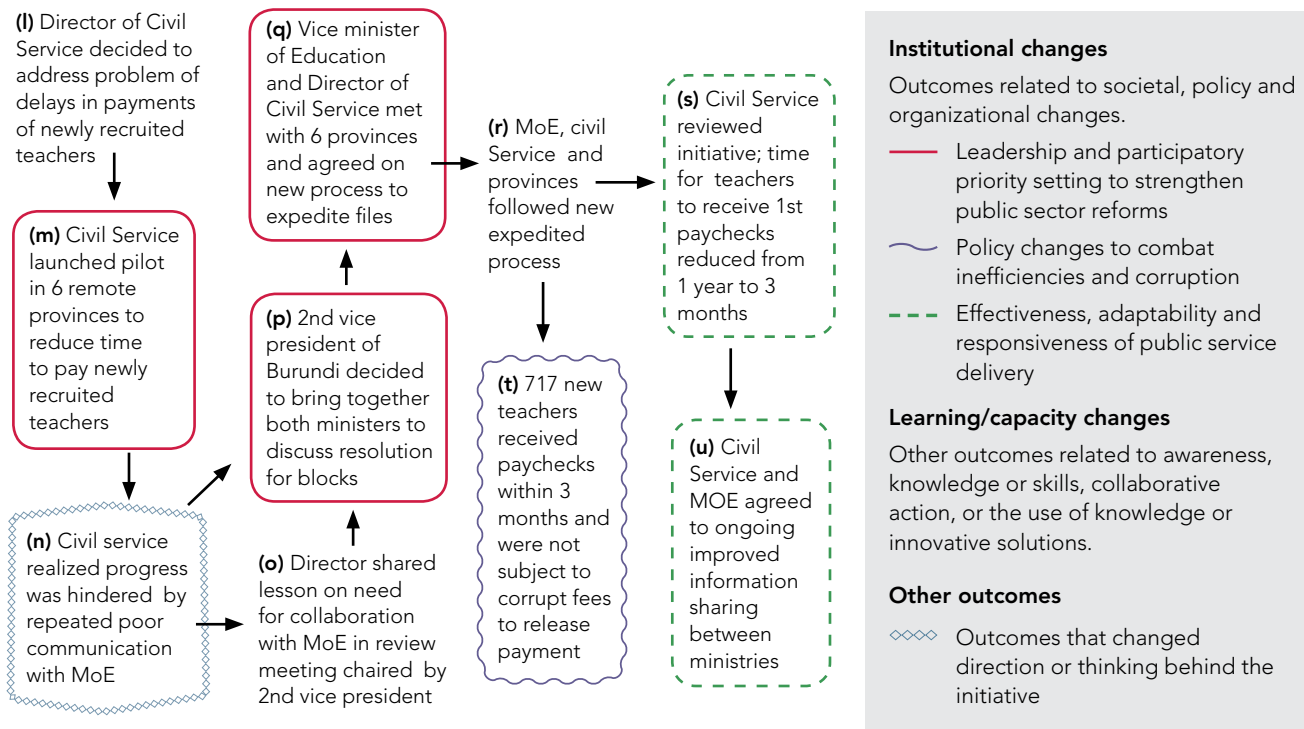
(l) Director of Civil Service decided to address problem of delays in payments of newly recruited teachers

(m) Civil Service launched pilot in 6 remote provinces to reduce time to pay newly recruited teachers

(n) Civil service realized progress was hindered by repeated poor communication with MoE

(o) Director shared lesson on need for collaboration with MoE in review meeting chaired by 2nd vice president

(p) 2nd vice president of Burundi decided to bring together both ministers to discuss resolution for blocks

(q) Vice minister of Education and Director of Civil Service met with 6 provinces and agreed on new process to expedite files

(r) MoE, civil Service and provinces followed new expedited process

(t) 717 new teachers received paychecks within 3 months and were not subject to corrupt fees to release payment

(s) Civil Service reviewed initiative; time for teachers to receive 1st paychecks reduced from 1 year to 3 months

(u) Civil Service and MOE agreed to ongoing improved information sharing between ministries

Institutional changes

Outcomes related to societal, policy and organizational changes.

Leadership and participatory priority setting to strengthen public sector reforms

Policy changes to combat inefficiencies and corruption

Effectiveness, adaptability and responsiveness of public service delivery

Learning/capacity changes

Other outcomes related to awareness, knowledge or skills, collaborative action, or the use of knowledge or innovative solutions.

Other outcomes

Outcomes that changed direction or thinking behind the initiative